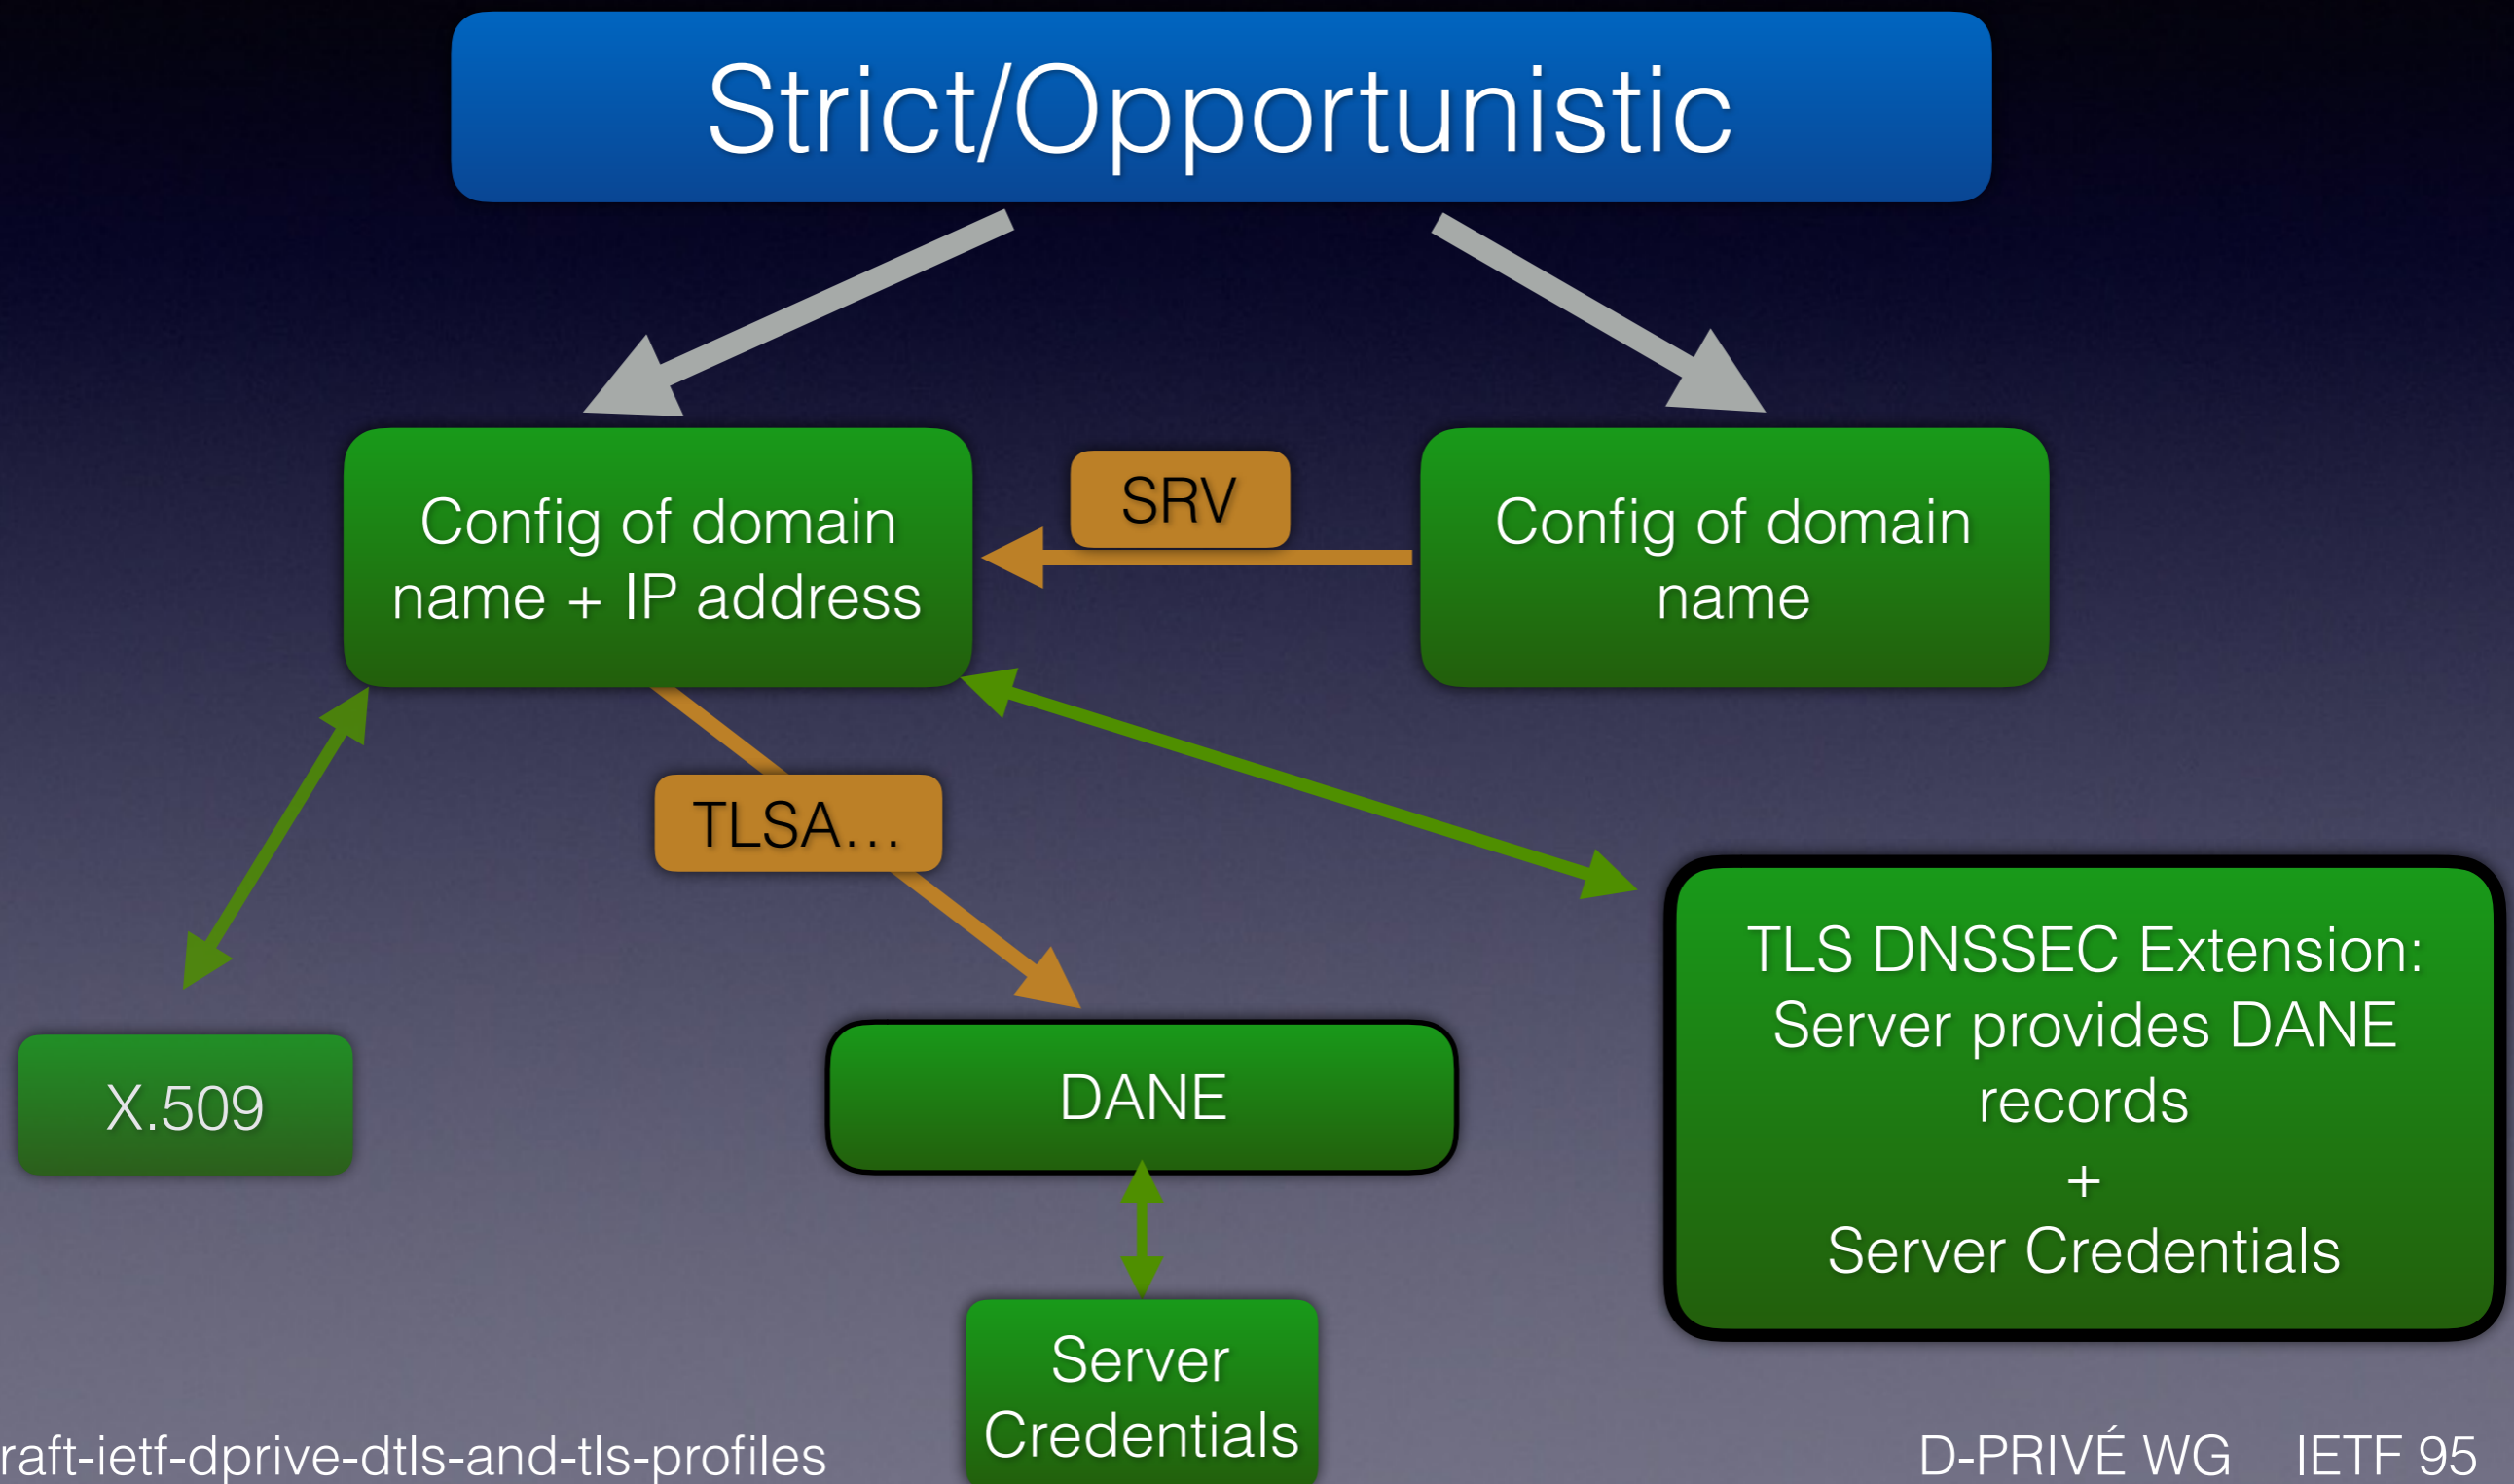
Strict/Opportunistic

Config of domain name + IP address

SRV

Config of domain name

TLSA…

X.509

DANE

TLS DNSSEC Extension: Server provides DANE records + Server Credentials

Server Credentials

raft-ietf-dprive-dtls-and-tls-profiles

D-PRIVÉ WG IETF 95